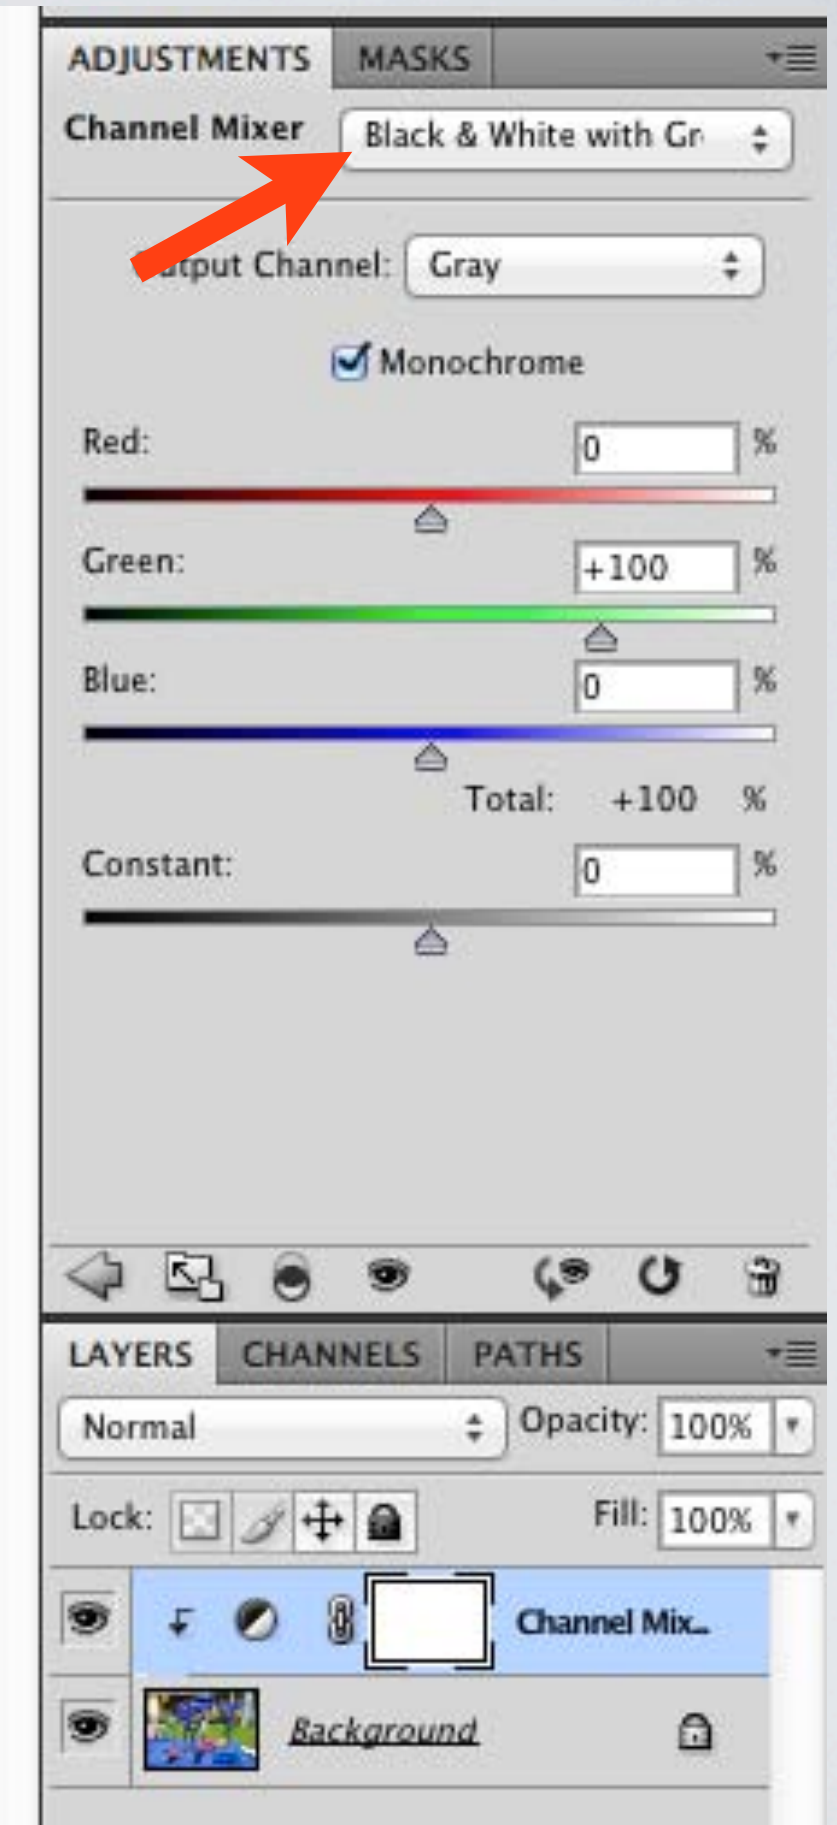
ADJUSTMENTS MASKS

Channel Mixer Black & White with Gr

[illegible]tput Channel: Gray

Monochrome

Red: 0 %

Green: +100 %

Blue: 0 %

Total: +100 %

Constant: 0 %

LAYERS CHANNELS PATHS

Normal Opacity: 100%

Lock: Fill: 100%

Channel Mix...

Background